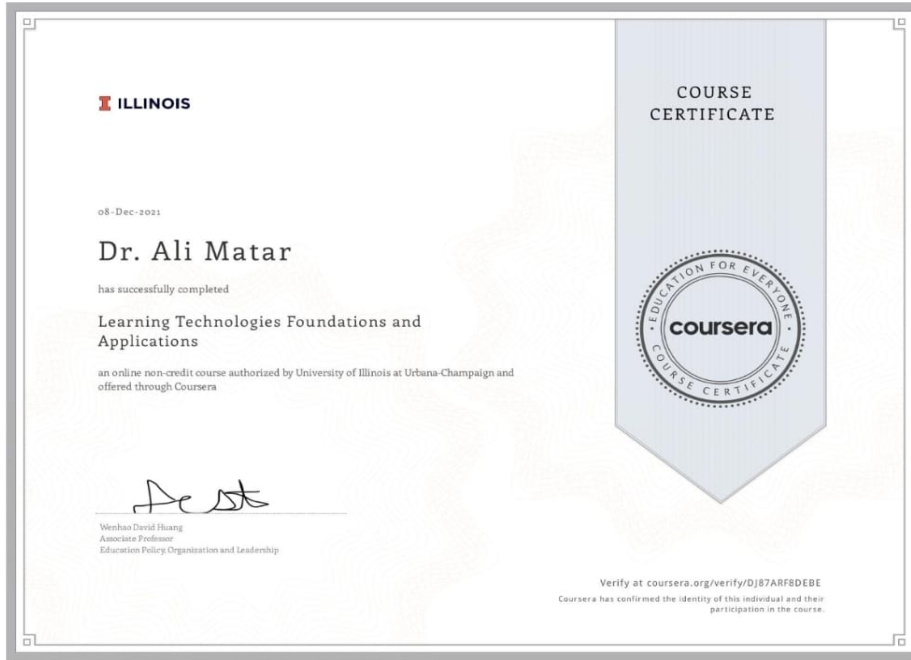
ILLINOIS

COURSE CERTIFICATE

08-Dec-2021

Dr. Ali Matar

has successfully completed

Learning Technologies Foundations and Applications

an online non-credit course authorized by University of Illinois at Urbana-Champaign and offered through Coursera

EDUCATION FOR EVERYONE
coursera
COURSE CERTIFICATE

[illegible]

Wenhao David Huang
Associate Professor
Education Policy, Organization and Leadership

Verify at coursera.org/verify/DJ87ARF8DEBE
Coursera has confirmed the identity of this individual and their participation in the course.